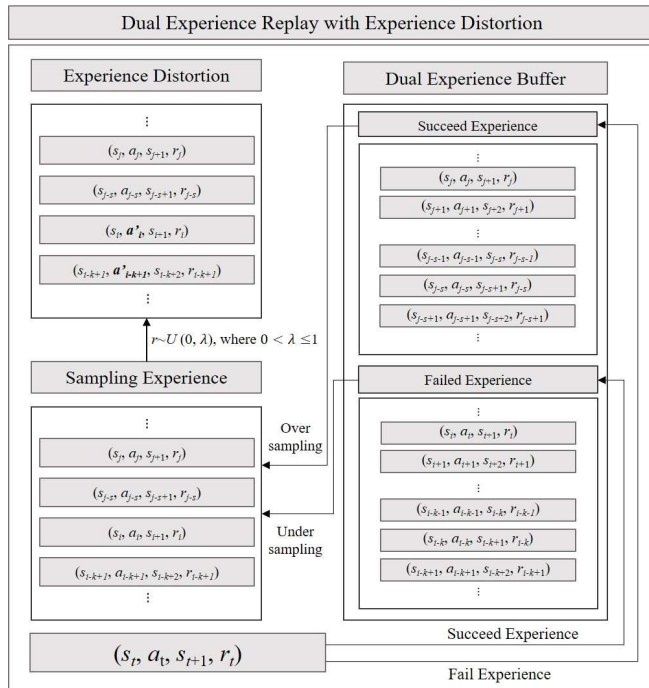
Dual Experience Replay with Experience Distortion

Experience Distortion

⋮

$(s_j, a_j, s_{j+1}, r_j)$

$(s_{j-s}, a_{j-s}, s_{j-s+1}, r_{j-s})$

$(s_i, \mathbf{a'}_i, s_{i+1}, r_i)$

$(s_{i-k+1}, \mathbf{a'}_{i-k+1}, s_{i-k+2}, r_{i-k+1})$

⋮

$r \sim U(0, \lambda)$, where $0 < \lambda \leq 1$

Sampling Experience

⋮

$(s_j, a_j, s_{j+1}, r_j)$

$(s_{j-s}, a_{j-s}, s_{j-s+1}, r_{j-s})$

$(s_i, a_i, s_{i+1}, r_i)$

$(s_{i-k+1}, a_{i-k+1}, s_{i-k+2}, r_{i-k+1})$

⋮

Over sampling

Under sampling

Dual Experience Buffer

Succeed Experience

⋮

$(s_j, a_j, s_{j+1}, r_j)$

$(s_{j+1}, a_{j+1}, s_{j+2}, r_{j+1})$

⋮

$(s_{j-s-1}, a_{j-s-1}, s_{j-s}, r_{j-s-1})$

$(s_{j-s}, a_{j-s}, s_{j-s+1}, r_{j-s})$

$(s_{j-s+1}, a_{j-s+1}, s_{j-s+2}, r_{j-s+1})$

⋮

Failed Experience

⋮

$(s_i, a_i, s_{i+1}, r_i)$

$(s_{i+1}, a_{i+1}, s_{i+2}, r_{i+1})$

⋮

$(s_{i-k-1}, a_{i-k-1}, s_{i-k}, r_{i-k-1})$

$(s_{i-k}, a_{i-k}, s_{i-k+1}, r_{i-k})$

$(s_{i-k+1}, a_{i-k+1}, s_{i-k+2}, r_{i-k+1})$

⋮

$(s_t, a_t, s_{t+1}, r_t)$

Succeed Experience

Fail Experience